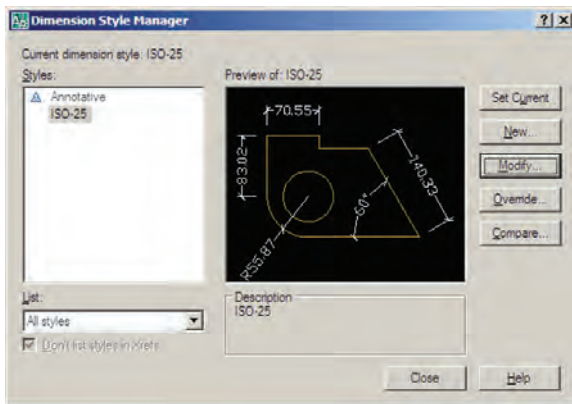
Dimension Style Manager

?|X

Current dimension style: ISO-25

Styles:

Annotative

ISO-25

Preview of: ISO-25

70.55

83.02

140.33

60°

R55.87

Set Current

New...

Modify...

Override...

Compare...

List:

All styles

Don't list styles in Xrefs

Description

ISO-25

Close

Help